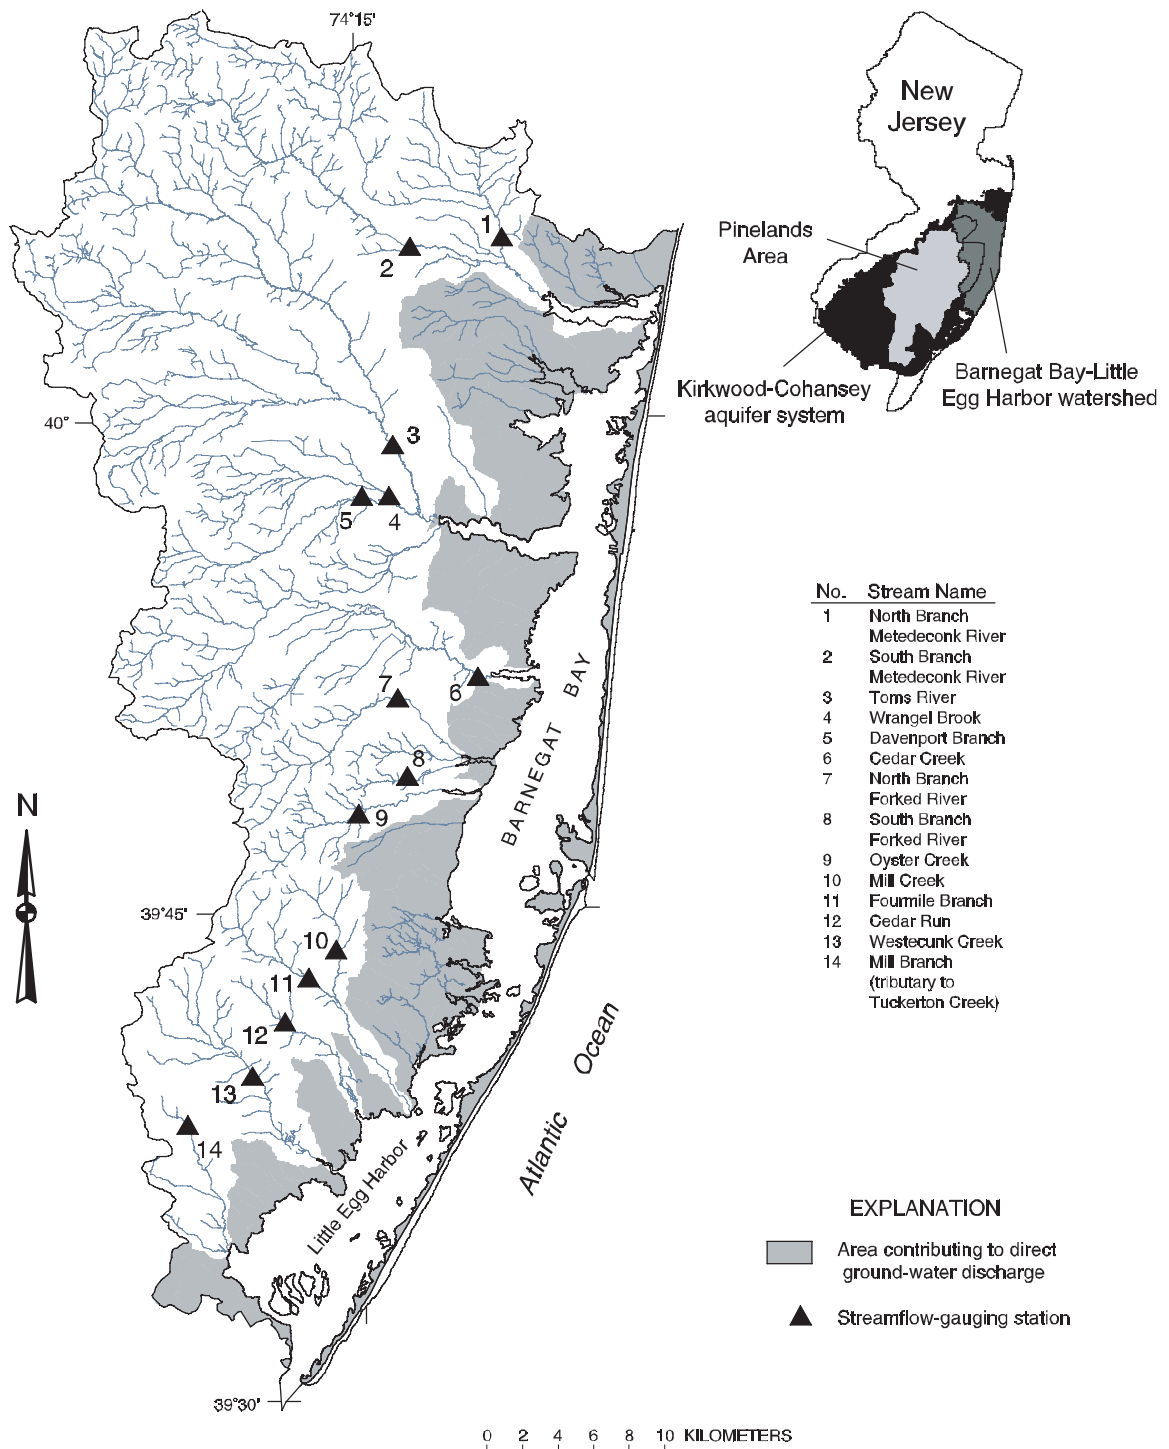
74°15'

1
2
3
5 4
7 6
8
9
10
11
12
13
14

40°
39°45'
39°30'

N

BARNEGAT BAY
Little Egg Harbor
Atlantic Ocean

New Jersey
Pinelands Area
Kirkwood-Cohansey aquifer system
Barnegat Bay-Little Egg Harbor watershed

| No. | Stream Name |
|---|---|
| 1 | North Branch Metedeconk River |
| 2 | South Branch Metedeconk River |
| 3 | Toms River |
| 4 | Wrangel Brook |
| 5 | Davenport Branch |
| 6 | Cedar Creek |
| 7 | North Branch Forked River |
| 8 | South Branch Forked River |
| 9 | Oyster Creek |
| 10 | Mill Creek |
| 11 | Fourmile Branch |
| 12 | Cedar Run |
| 13 | Westecunk Creek |
| 14 | Mill Branch (tributary to Tuckerton Creek) |

EXPLANATION
Area contributing to direct ground-water discharge
Streamflow-gauging station

0 2 4 6 8 10 KILOMETERS